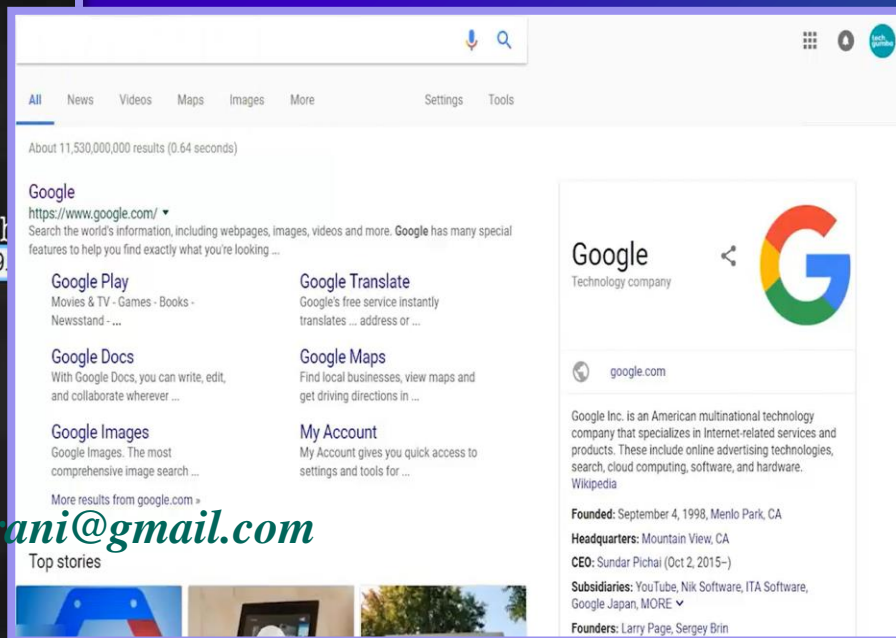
All News Videos Maps Images More Settings Tools

About 11,530,000,000 results (0.64 seconds)

Google
https://www.google.com/ ▾
Search the world's information, including webpages, images, videos and more. Google has many special features to help you find exactly what you're looking ...

Google Play
Movies & TV - Games - Books - Newsstand - ...

Google Translate
Google's free service instantly translates ... address or ...

Google Docs
With Google Docs, you can write, edit, and collaborate wherever ...

Google Maps
Find local businesses, view maps and get driving directions in ...

Google Images
Google Images. The most comprehensive image search ...

My Account
My Account gives you quick access to settings and tools for ...

More results from google.com »

ani@gmail.com

Top stories

Google
Technology company

google.com

Google Inc. is an American multinational technology company that specializes in Internet-related services and products. These include online advertising technologies, search, cloud computing, software, and hardware. Wikipedia

Founded: September 4, 1998, Menlo Park, CA

Headquarters: Mountain View, CA

CEO: Sundar Pichai (Oct 2, 2015–)

Subsidiaries: YouTube, Nik Software, ITA Software, Google Japan, MORE

Founders: Larry Page, Sergey Brin